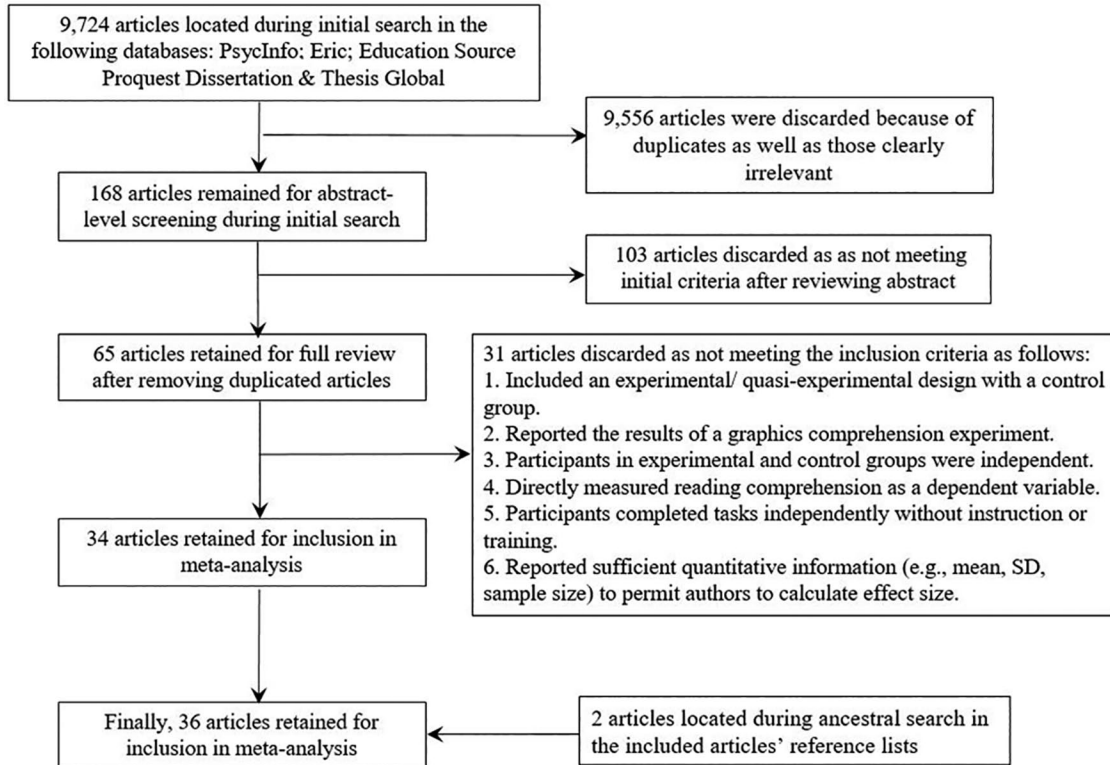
9,724 articles located during initial search in the following databases: PsycInfo; Eric; Education Source Proquest Dissertation & Thesis Global

9,556 articles were discarded because of duplicates as well as those clearly irrelevant

168 articles remained for abstract-level screening during initial search

103 articles discarded as as not meeting initial criteria after reviewing abstract

65 articles retained for full review after removing duplicated articles

31 articles discarded as not meeting the inclusion criteria as follows:
1. Included an experimental/ quasi-experimental design with a control group.
2. Reported the results of a graphics comprehension experiment.
3. Participants in experimental and control groups were independent.
4. Directly measured reading comprehension as a dependent variable.
5. Participants completed tasks independently without instruction or training.
6. Reported sufficient quantitative information (e.g., mean, SD, sample size) to permit authors to calculate effect size.

34 articles retained for inclusion in meta-analysis

Finally, 36 articles retained for inclusion in meta-analysis

2 articles located during ancestral search in the included articles' reference lists